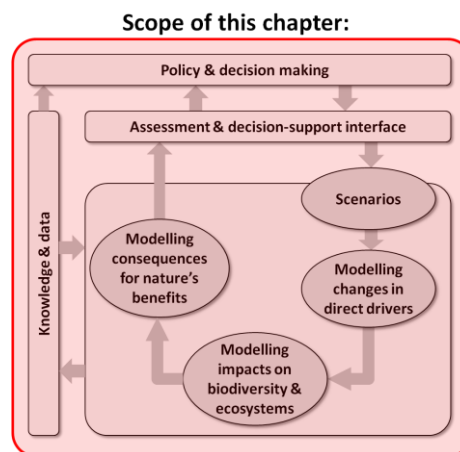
Scope of this chapter:

Policy & decision making

Assessment & decision-support interface

Knowledge & data

Scenarios

Modelling consequences for nature's benefits

Modelling changes in direct drivers

Modelling impacts on biodiversity & ecosystems